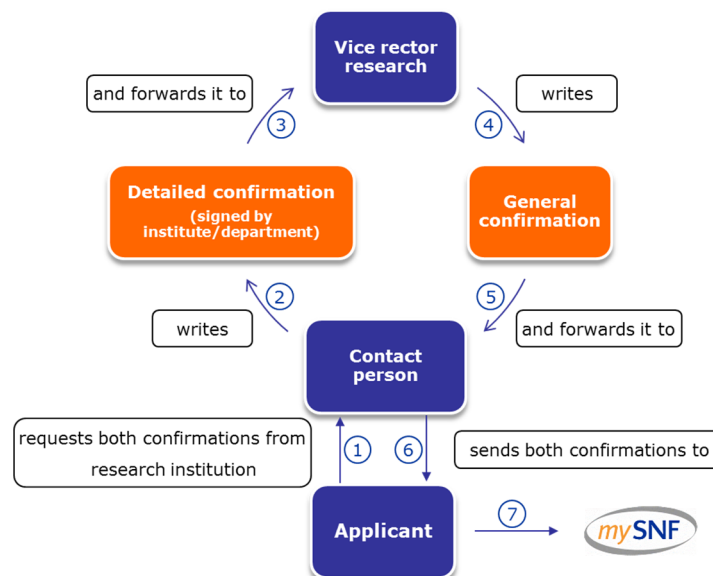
Vice rector research

and forwards it to

3

4

writes

Detailed confirmation
(signed by institute/department)

General confirmation

2

5

writes

and forwards it to

Contact person

requests both confirmations from research institution

1

6

sends both confirmations to

Applicant

7

mySNF